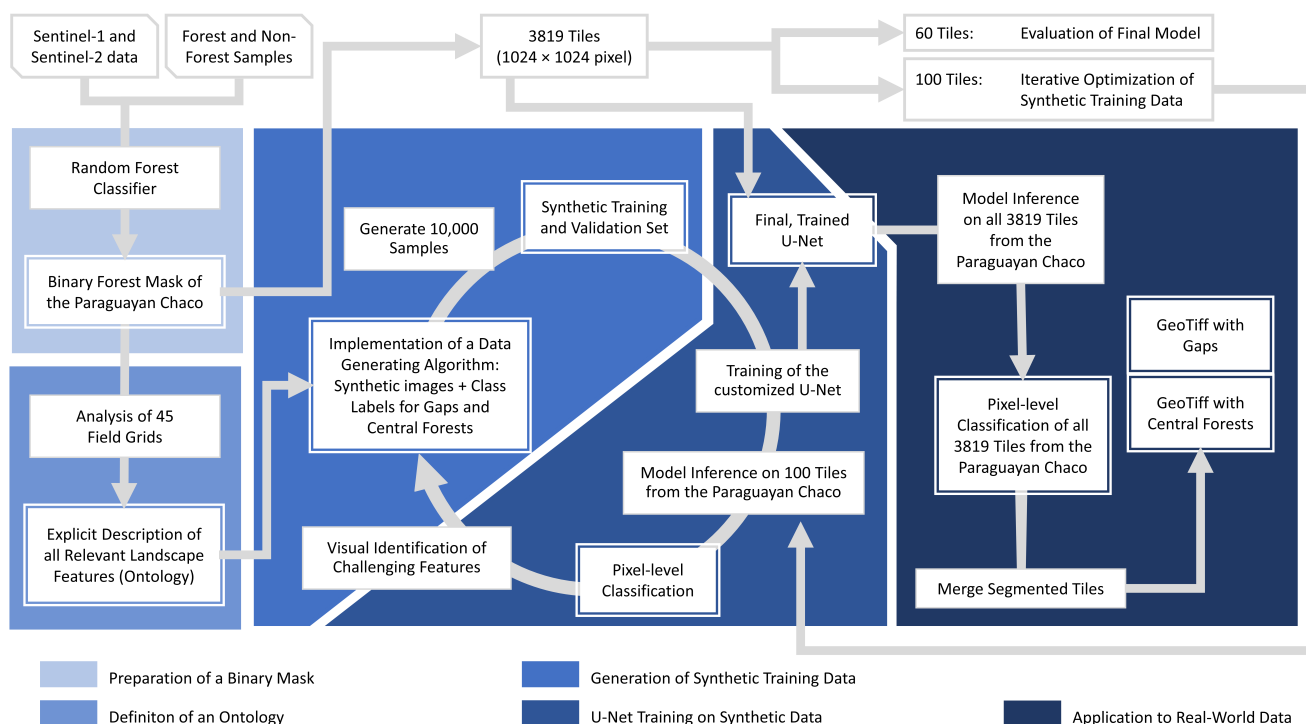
Sentinel-1 and Sentinel-2 data

Forest and Non-Forest Samples

3819 Tiles
(1024 × 1024 pixel)

60 Tiles: Evaluation of Final Model

100 Tiles: Iterative Optimization of Synthetic Training Data

Random Forest Classifier

Binary Forest Mask of the Paraguayan Chaco

Analysis of 45 Field Grids

Explicit Description of all Relevant Landscape Features (Ontology)

Generate 10,000 Samples

Synthetic Training and Validation Set

Implementation of a Data Generating Algorithm: Synthetic images + Class Labels for Gaps and Central Forests

Visual Identification of Challenging Features

Pixel-level Classification

Model Inference on 100 Tiles from the Paraguayan Chaco

Training of the customized U-Net

Final, Trained U-Net

Model Inference on all 3819 Tiles from the Paraguayan Chaco

Pixel-level Classification of all 3819 Tiles from the Paraguayan Chaco

GeoTiff with Gaps

GeoTiff with Central Forests

Merge Segmented Tiles

Preparation of a Binary Mask

Generation of Synthetic Training Data

Definiton of an Ontology

U-Net Training on Synthetic Data

Application to Real-World Data